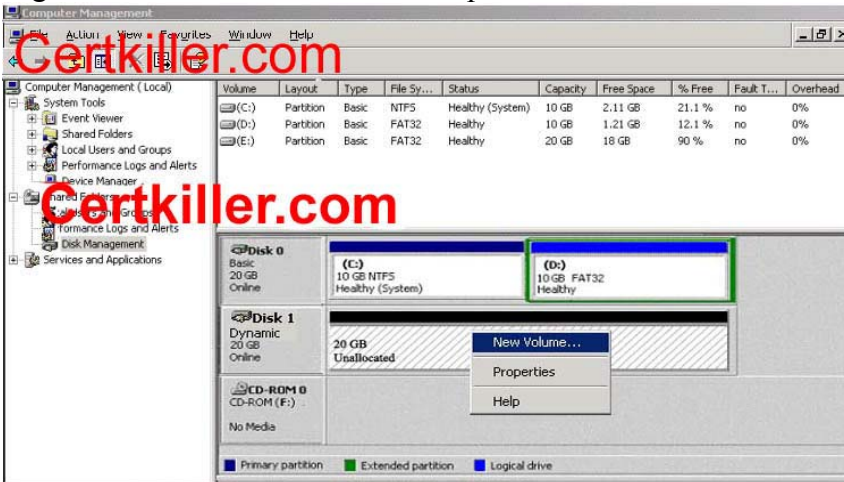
Computer Management

File Action View Favorites Window Help

Certkiller.com

Computer Management (Local)
System Tools
Event Viewer
Shared Folders
Local Users and Groups
Performance Logs and Alerts
Device Manager
Shared Folders
Local Users and Groups
Performance Logs and Alerts
Disk Management
Services and Applications

Certkiller.com

| Volume | Layout | Type | File Sy... | Status | Capacity | Free Space | % Free | Fault T... | Overhead |
|---|---|---|---|---|---|---|---|---|---|
| (C:) | Partition | Basic | NTFS | Healthy (System) | 10 GB | 2.11 GB | 21.1 % | no | 0% |
| (D:) | Partition | Basic | FAT32 | Healthy | 10 GB | 1.21 GB | 12.1 % | no | 0% |
| (E:) | Partition | Basic | FAT32 | Healthy | 20 GB | 18 GB | 90 % | no | 0% |

Disk 0
Basic
20 GB
Online

(C:)
10 GB NTFS
Healthy (System)

(D:)
10 GB FAT32
Healthy

Disk 1
Dynamic
20 GB
Online

20 GB
Unallocated

New Volume...
Properties
Help

CD-ROM 0
CD-ROM (F:)

No Media

Primary partition
Extended partition
Logical drive